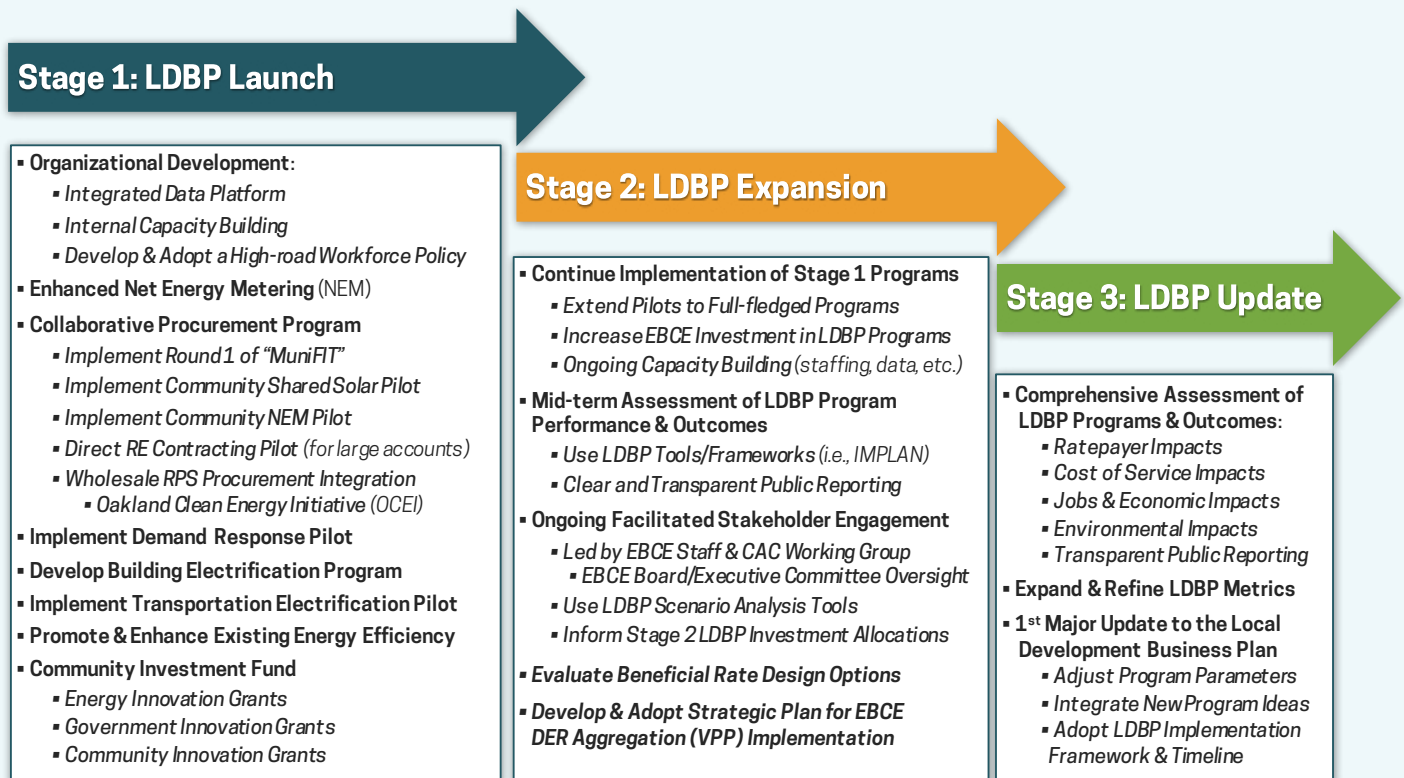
Stage 1: LDBP Launch

▪ Organizational Development:
▪ Integrated Data Platform
▪ Internal Capacity Building
▪ Develop & Adopt a High-road Workforce Policy
▪ Enhanced Net Energy Metering (NEM)
▪ Collaborative Procurement Program
▪ Implement Round 1 of "MuniFIT"
▪ Implement Community Shared Solar Pilot
▪ Implement Community NEM Pilot
▪ Direct RE Contracting Pilot (for large accounts)
▪ Wholesale RPS Procurement Integration
▪ Oakland Clean Energy Initiative (OCEI)
▪ Implement Demand Response Pilot
▪ Develop Building Electrification Program
▪ Implement Transportation Electrification Pilot
▪ Promote & Enhance Existing Energy Efficiency
▪ Community Investment Fund
▪ Energy Innovation Grants
▪ Government Innovation Grants
▪ Community Innovation Grants

Stage 2: LDBP Expansion

▪ Continue Implementation of Stage 1 Programs
▪ Extend Pilots to Full-fledged Programs
▪ Increase EBCE Investment in LDBP Programs
▪ Ongoing Capacity Building (staffing, data, etc.)
▪ Mid-term Assessment of LDBP Program Performance & Outcomes
▪ Use LDBP Tools/Frameworks (i.e., IMPLAN)
▪ Clear and Transparent Public Reporting
▪ Ongoing Facilitated Stakeholder Engagement
▪ Led by EBCE Staff & CAC Working Group
▪ EBCE Board/Executive Committee Oversight
▪ Use LDBP Scenario Analysis Tools
▪ Inform Stage 2 LDBP Investment Allocations
▪ Evaluate Beneficial Rate Design Options
▪ Develop & Adopt Strategic Plan for EBCE DER Aggregation (VPP) Implementation

Stage 3: LDBP Update

▪ Comprehensive Assessment of LDBP Programs & Outcomes:
▪ Ratepayer Impacts
▪ Cost of Service Impacts
▪ Jobs & Economic Impacts
▪ Environmental Impacts
▪ Transparent Public Reporting
▪ Expand & Refine LDBP Metrics
▪ 1$^{st}$ Major Update to the Local Development Business Plan
▪ Adjust Program Parameters
▪ Integrate New Program Ideas
▪ Adopt LDBP Implementation Framework & Timeline